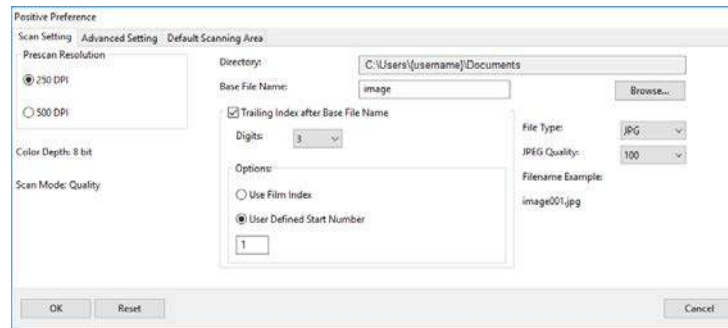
Positive Preference

Scan Setting Advanced Setting Default Scanning Area

Prescan Resolution

250 DPI

500 DPI

Color Depth: 8 bit

Scan Mode: Quality

Directory: C:\Users\[username]\Documents

Base File Name: image

Browse...

Trailing Index after Base File Name

Digits: 3

Options:

Use Film Index

User Defined Start Number

1

File Type: JPG

JPEG Quality: 100

Filename Example:

image001.jpg

OK Reset

Cancel